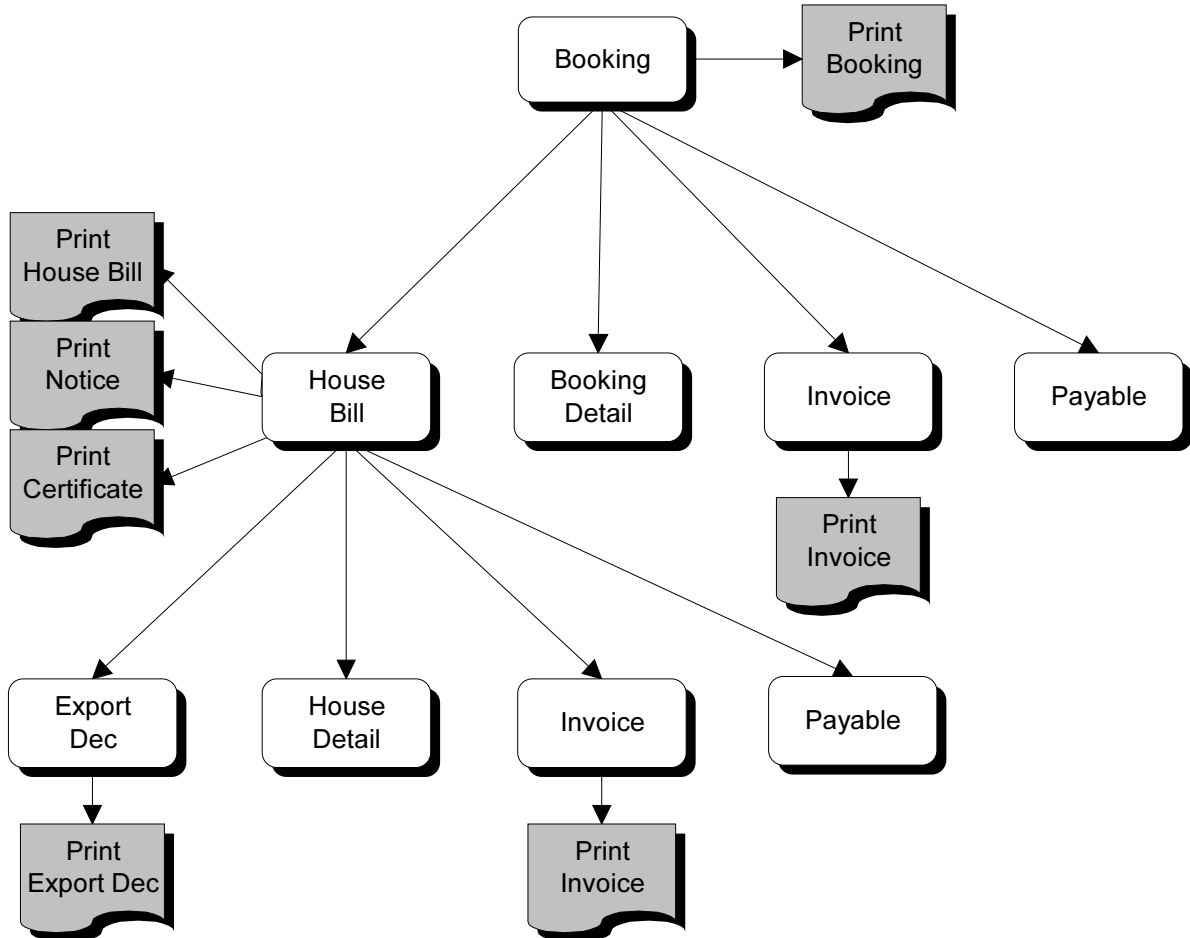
Booking

Print Booking

Print House Bill

Print Notice

Print Certificate

House Bill

Booking Detail

Invoice

Payable

Print Invoice

Export Dec

House Detail

Invoice

Payable

Print Export Dec

Print Invoice